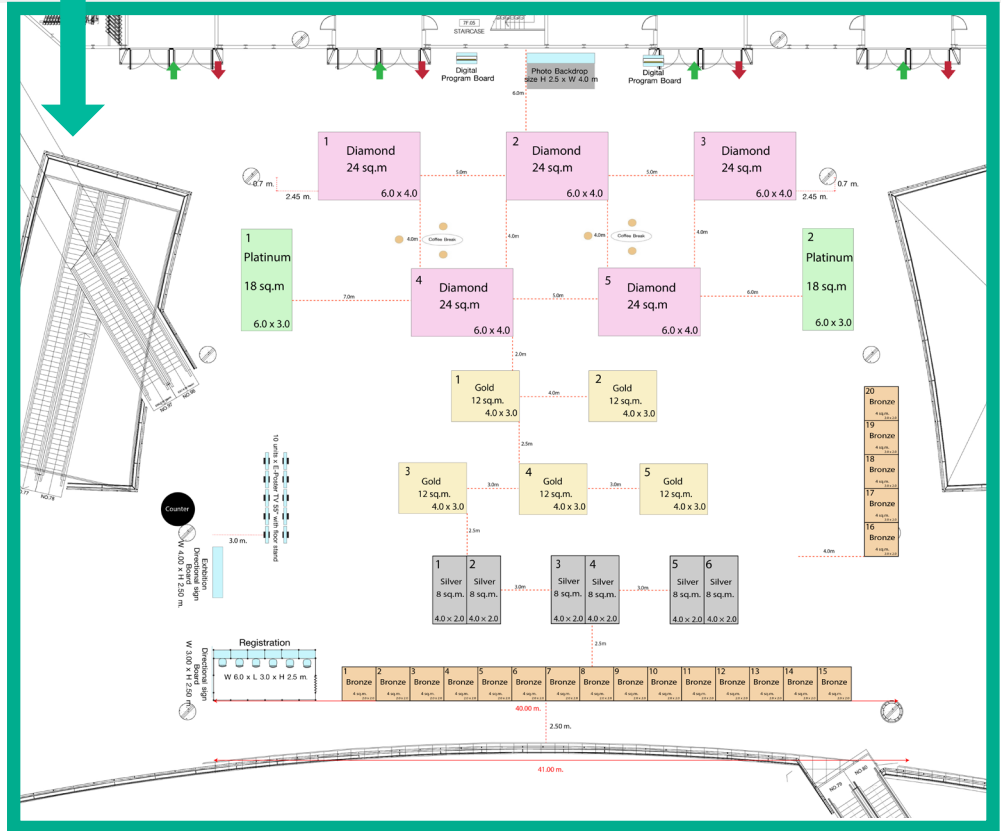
7F.05
STAIRCASE

Digital Program Board

Photo Backdrop size H 2.5 x W 4.0 m

Digital Program Board

6.0m

1
Diamond
24 sq.m
6.0 x 4.0

2
Diamond
24 sq.m
6.0 x 4.0

3
Diamond
24 sq.m
6.0 x 4.0

0.7 m.
2.45 m.
5.0m
5.0m
2.45 m.
0.7 m.

4.0m
Coffee Break
4.0m
4.0m
Coffee Break
4.0m

1
Platinum
18 sq.m
6.0 x 3.0

7.0m

4
Diamond
24 sq.m
6.0 x 4.0

5.0m

5
Diamond
24 sq.m
6.0 x 4.0

6.0m

2
Platinum
18 sq.m
6.0 x 3.0

2.0m

1
Gold
12 sq.m.
4.0 x 3.0

4.0m

2
Gold
12 sq.m.
4.0 x 3.0

2.5m

3
Gold
12 sq.m.
4.0 x 3.0

3.0m

4
Gold
12 sq.m.
4.0 x 3.0

3.0m

5
Gold
12 sq.m.
4.0 x 3.0

2.5m

1
Silver
8 sq.m.
4.0 x 2.0

2
Silver
8 sq.m.
4.0 x 2.0

3.0m

3
Silver
8 sq.m.
4.0 x 2.0

4
Silver
8 sq.m.
4.0 x 2.0

3.0m

5
Silver
8 sq.m.
4.0 x 2.0

6
Silver
8 sq.m.
4.0 x 2.0

2.5m

20 Bronze
19 Bronze
18 Bronze
17 Bronze
16 Bronze
4.0m

10 units x E-Poster TV 55" with floor stand

Counter

3.0 m.

Exhibition Directional sign Board W 4.00 x H 2.50 m.

Registration
W 6.0 x L 3.0 x H 2.5 m.

Directional sign Board W 3.00 x H 2.50 m.

1 Bronze
2 Bronze
3 Bronze
4 Bronze
5 Bronze
6 Bronze
7 Bronze
8 Bronze
9 Bronze
10 Bronze
11 Bronze
12 Bronze
13 Bronze
14 Bronze
15 Bronze

40.00 m.
2.50 m.
41.00 m.

NO.77
NO.78
NO.79
NO.80